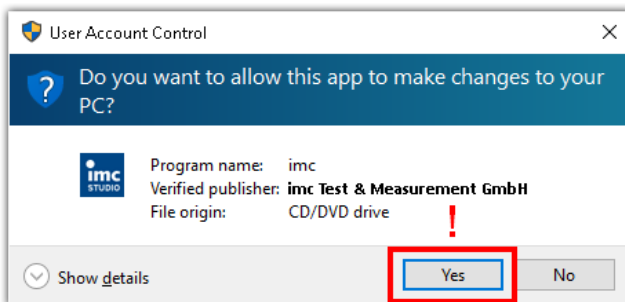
User Account Control

Do you want to allow this app to make changes to your PC?

imc STUDIO

Program name: imc
Verified publisher: imc Test & Measurement GmbH
File origin: CD/DVD drive

!

Show details

Yes

No